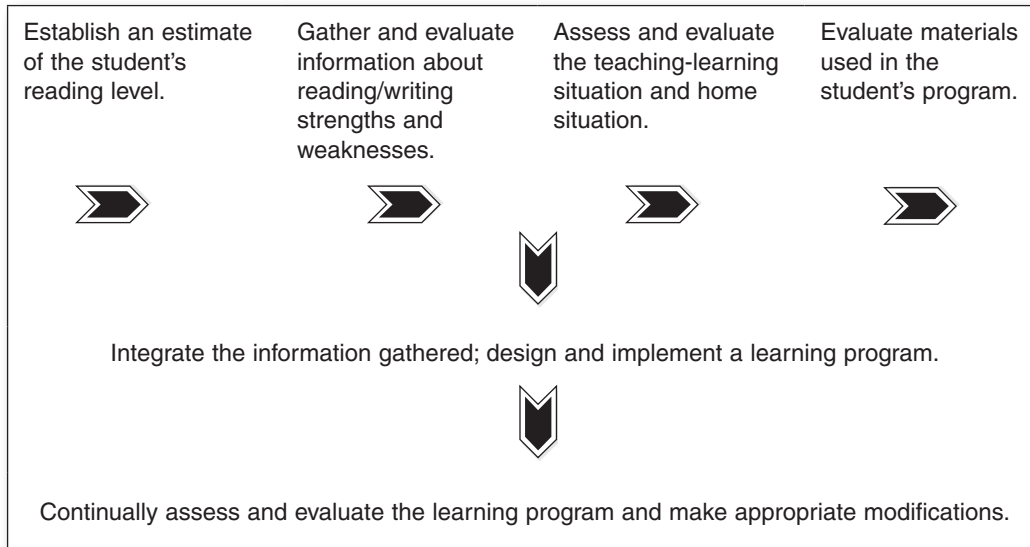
Establish an estimate of the student's reading level.

Gather and evaluate information about reading/writing strengths and weaknesses.

Assess and evaluate the teaching-learning situation and home situation.

Evaluate materials used in the student's program.

Integrate the information gathered; design and implement a learning program.

Continually assess and evaluate the learning program and make appropriate modifications.